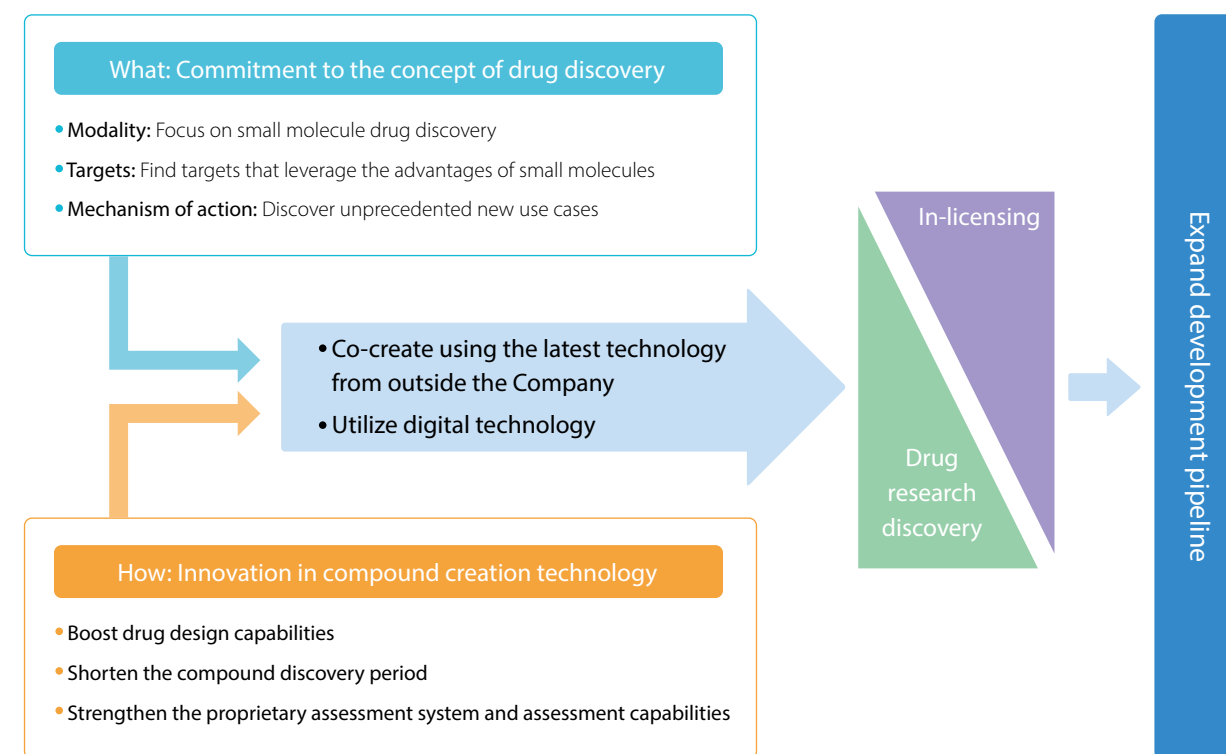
What: Commitment to the concept of drug discovery

• Modality: Focus on small molecule drug discovery
• Targets: Find targets that leverage the advantages of small molecules
• Mechanism of action: Discover unprecedented new use cases

• Co-create using the latest technology from outside the Company
• Utilize digital technology

In-licensing

Drug research discovery

Expand development pipeline

How: Innovation in compound creation technology

• Boost drug design capabilities
• Shorten the compound discovery period
• Strengthen the proprietary assessment system and assessment capabilities